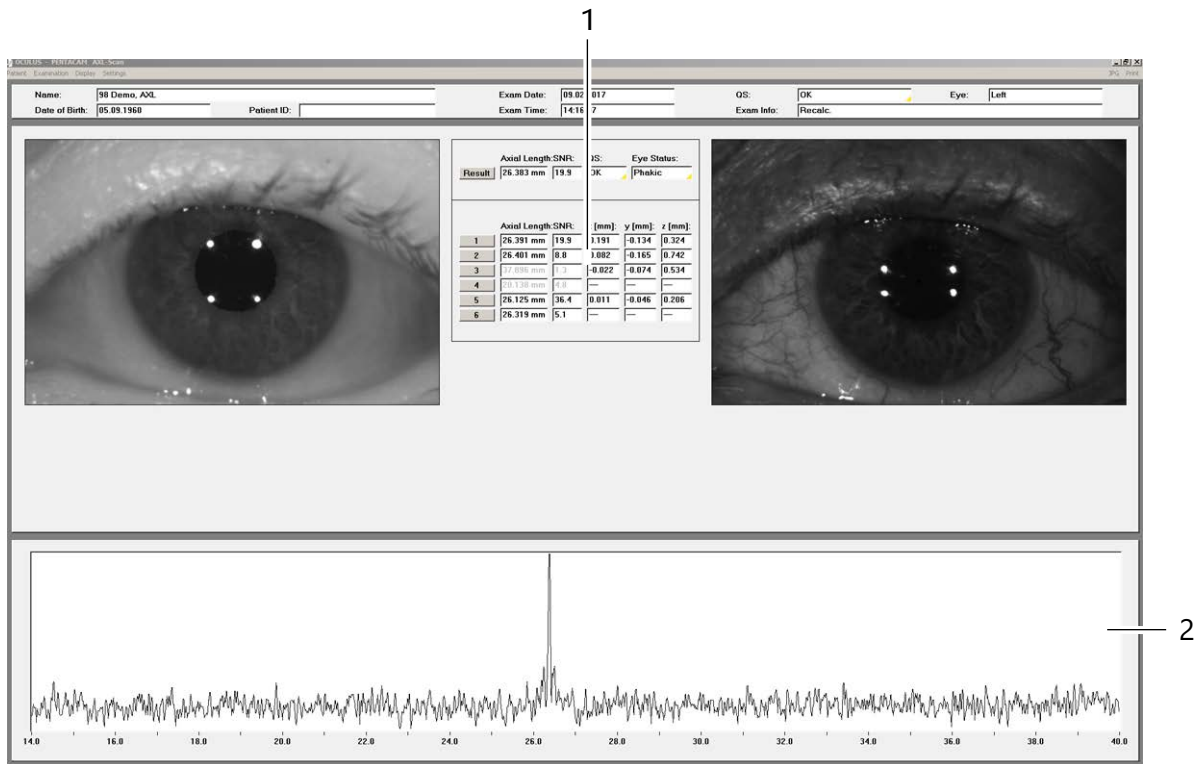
1

OCULUS - PENTACAM AXL Scan
Patient Examination Display Settings
JPG Print

Name: 98 Demo, AXL
Date of Birth: 05.09.1960
Patient ID:
Exam Date: 09.0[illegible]017
Exam Time: 14:16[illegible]7
QS: OK
Exam Info: Recalc.
Eye: Left

Result
Axial Length: 26.383 mm
SNR: 19.9
QS: OK
Eye Status: Phakic

| | Axial Length: | SNR: | [mm]: | y [mm]: | z [mm]: |
|---|---|---|---|---|---|
| 1 | 26.391 mm | 19.9 | 0.191 | -0.134 | 0.324 |
| 2 | 26.401 mm | 8.8 | 0.082 | -0.165 | 0.742 |
| 3 | 37.896 mm | 1.3 | -0.022 | -0.074 | 0.534 |
| 4 | 20.138 mm | 4.8 | — | — | — |
| 5 | 26.125 mm | 36.4 | 0.011 | -0.046 | 0.206 |
| 6 | 26.319 mm | 5.1 | — | — | — |

14.0 16.0 18.0 20.0 22.0 24.0 26.0 28.0 30.0 32.0 34.0 36.0 38.0 40.0

2